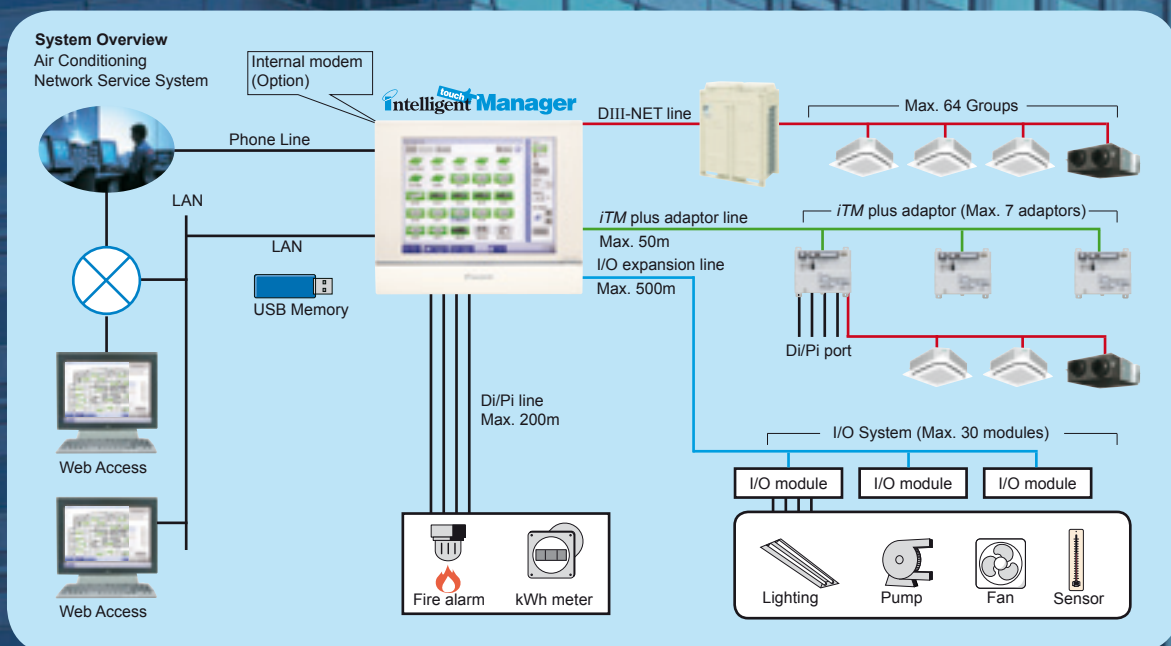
System Overview
Air Conditioning
Network Service System

Internal modem
(Option)

intelligent touch Manager

Phone Line

LAN

LAN

USB Memory

Web Access

Web Access

DIII-NET line

Max. 64 Groups

iTM plus adaptor line
Max. 50m

iTM plus adaptor (Max. 7 adaptors)

I/O expansion line
Max. 500m

Di/Pi port

Di/Pi line
Max. 200m

I/O System (Max. 30 modules)

I/O module

I/O module

I/O module

Fire alarm

kWh meter

Lighting

Pump

Fan

Sensor